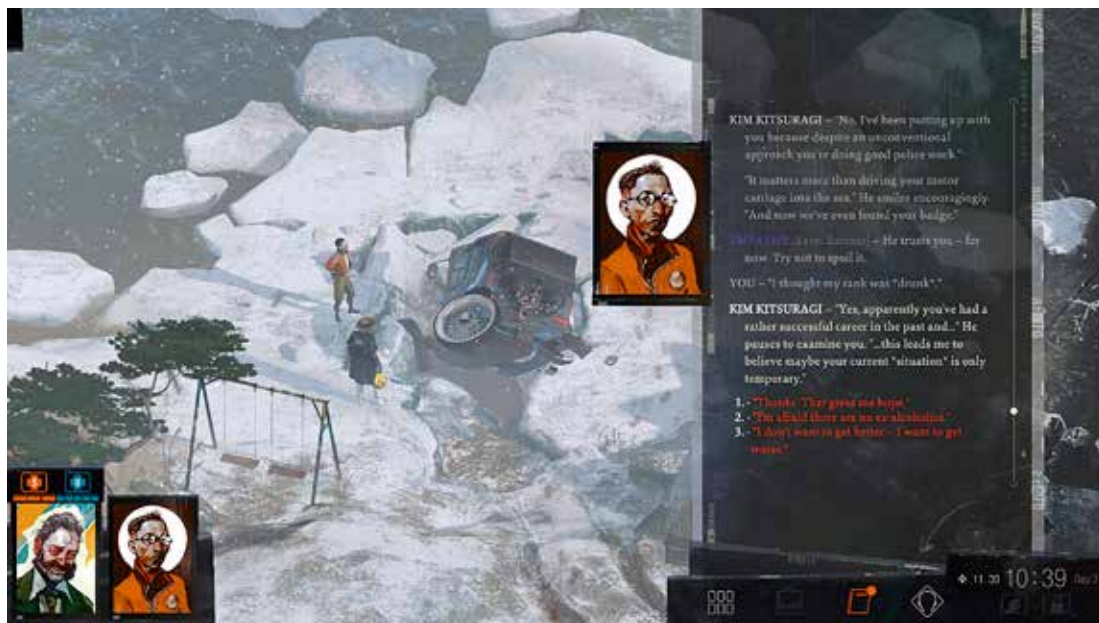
KIM KITSURAGI – "No, I've been putting up with you because despite an unconventional approach you're doing good police work."

"It matters more than driving your motor carriage into the sea." He smiles encouragingly. "And now we've even found your badge."

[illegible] – He trusts you – for now. Try not to spoil it.

YOU – "I thought my rank was "drunk"."

KIM KITSURAGI – "Yes, apparently you've had a rather successful career in the past and..." He pauses to examine you. "...this leads me to believe maybe your current "situation" is only temporary."

1. - "Thanks. That gives me hope."
2. - "I'm afraid there are no ex-alcoholics."
3. - "I don't want to get better – I want to get worse."

11:30 10:39 Day 2